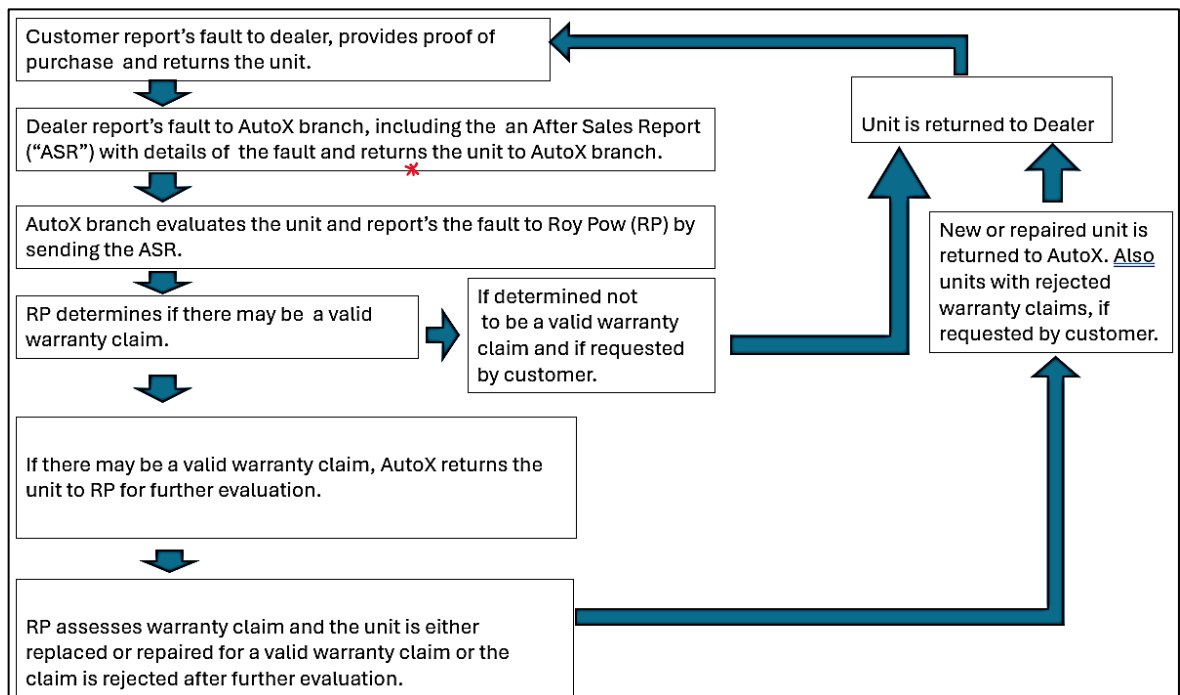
Customer report’s fault to dealer, provides proof of purchase and returns the unit.

Dealer report’s fault to AutoX branch, including the an After Sales Report (“ASR”) with details of the fault and returns the unit to AutoX branch.

AutoX branch evaluates the unit and report’s the fault to Roy Pow (RP) by sending the ASR.

RP determines if there may be a valid warranty claim.

If determined not to be a valid warranty claim and if requested by customer.

If there may be a valid warranty claim, AutoX returns the unit to RP for further evaluation.

RP assesses warranty claim and the unit is either replaced or repaired for a valid warranty claim or the claim is rejected after further evaluation.

Unit is returned to Dealer

New or repaired unit is returned to AutoX. Also units with rejected warranty claims, if requested by customer.